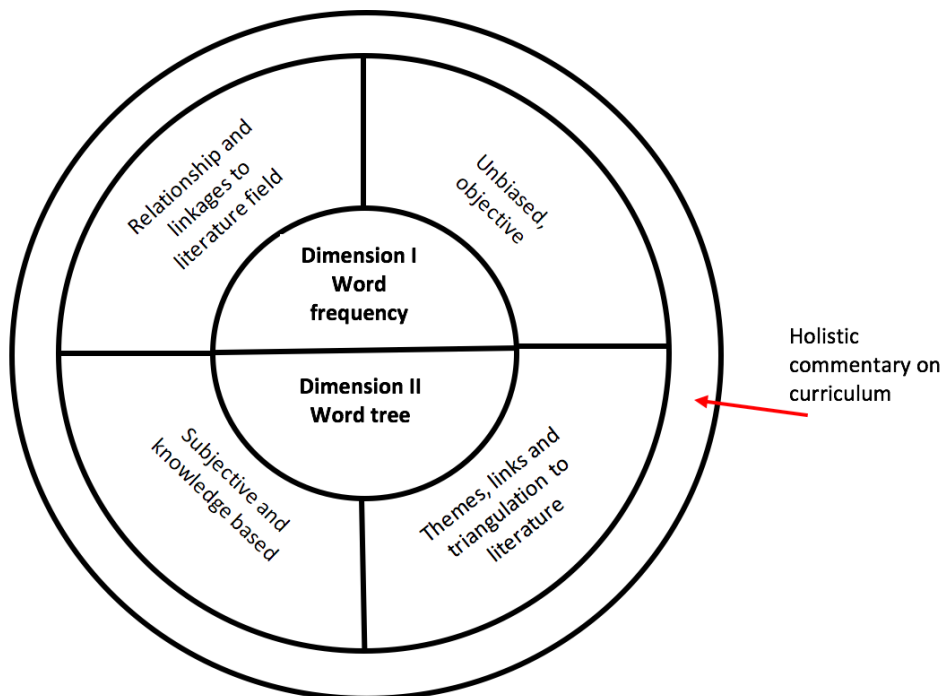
Relationship and linkages to literature field

Unbiased, objective

Dimension I
Word frequency

Dimension II
Word tree

Subjective and knowledge based

Themes, links and triangulation to literature

Holistic commentary on curriculum